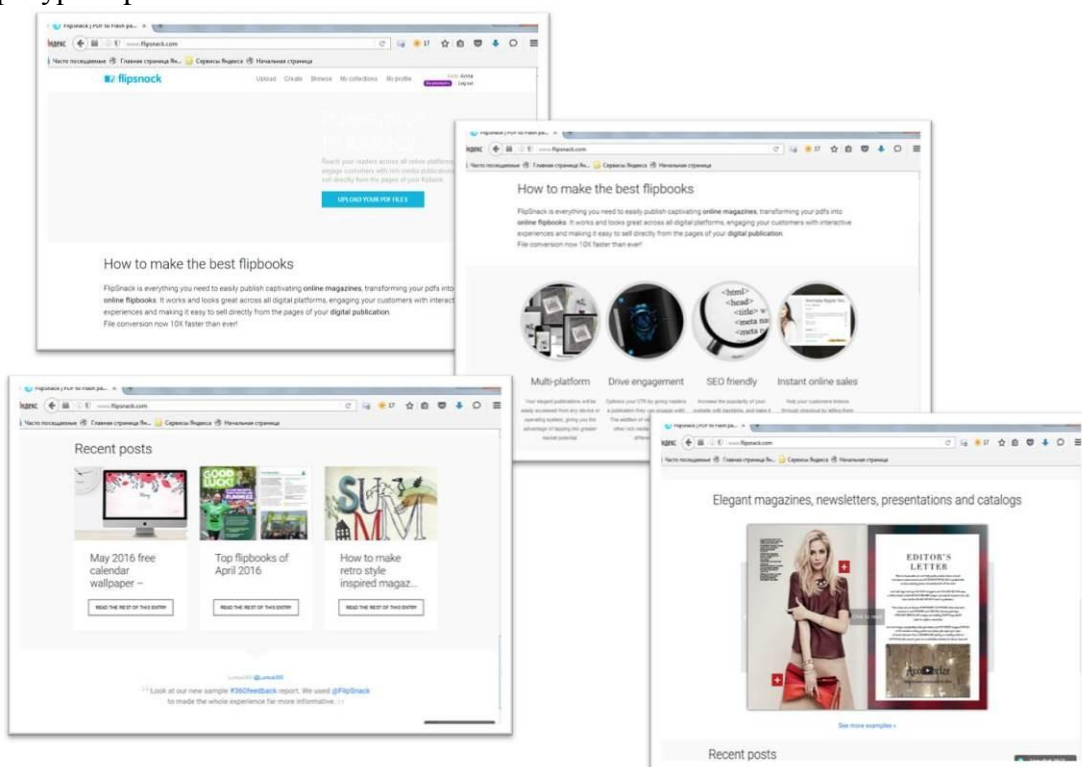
FlipSnack | PDF to Flash pa...

Яндекс www.flipsnack.com

Часто посещаемые Главная страница Ян... Сервисы Яндекса Начальная страница

flipsnack

Upload Create Browse My collections My profile

Hello Anna

Log out

Reach your readers across all online platforms, engage customers with rich media publications, sell directly from the pages of your flipbook.

UPLOAD YOUR PDF FILES

How to make the best flipbooks

FlipSnack is everything you need to easily publish captivating online magazines, transforming your pdfs into online flipbooks. It works and looks great across all digital platforms, engaging your customers with interactive experiences and making it easy to sell directly from the pages of your digital publication.
File conversion now 10X faster than ever!

FlipSnack | PDF to Flash pa...

Яндекс www.flipsnack.com

Часто посещаемые Главная страница Ян... Сервисы Яндекса Начальная страница

How to make the best flipbooks

FlipSnack is everything you need to easily publish captivating online magazines, transforming your pdfs into online flipbooks. It works and looks great across all digital platforms, engaging your customers with interactive experiences and making it easy to sell directly from the pages of your digital publication.
File conversion now 10X faster than ever!

<html> <head> <title> <meta <meta

Multi-platform

Your elegant publications will be easily accessed from any device or operating system, giving you the advantage of tapping into greater market potential.

Drive engagement

Optimize your CTR by giving readers a publication they can engage with. The addition of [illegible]

SEO friendly

Increase the popularity of your website with backlinks, and take it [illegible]

Instant online sales

Help your customers browse through checkout by letting them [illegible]

FlipSnack | PDF to Flash pa...

Яндекс www.flipsnack.com

Часто посещаемые Главная страница Ян... Сервисы Яндекса Начальная страница

Recent posts

GOOD LUCK!

SUM

May 2016 free calendar wallpaper –

READ THE REST OF THIS ENTRY

Top flipbooks of April 2016

READ THE REST OF THIS ENTRY

How to make retro style inspired magaz...

READ THE REST OF THIS ENTRY

Look at our new sample #360feedback report. We used @FlipSnack to make the whole experience far more informative.

FlipSnack | PDF to Flash pa...

Яндекс www.flipsnack.com

Часто посещаемые Главная страница Ян... Сервисы Яндекса Начальная страница

Elegant magazines, newsletters, presentations and catalogs

EDITOR'S LETTER

See more examples »

Recent posts